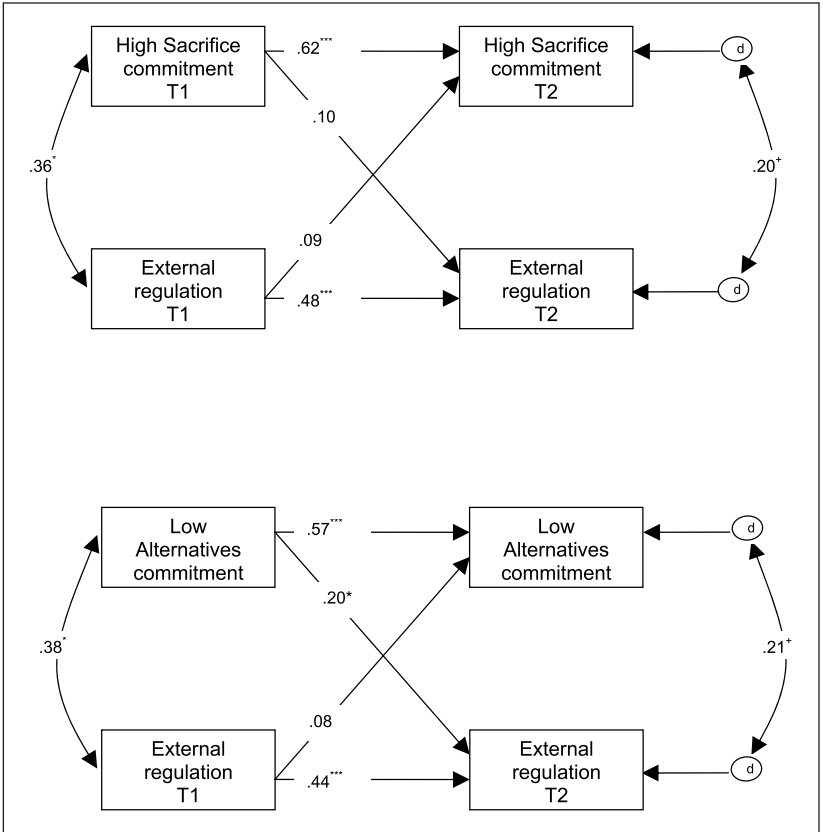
High Sacrifice commitment T1

$.62^{***}$

.10

High Sacrifice commitment T2

d

$.36^{*}$

$.20^{+}$

.09

External regulation T1

$.48^{***}$

External regulation T2

d

Low Alternatives commitment

$.57^{***}$

.20*

Low Alternatives commitment

d

$.38^{*}$

$.21^{+}$

.08

External regulation T1

$.44^{***}$

External regulation T2

d